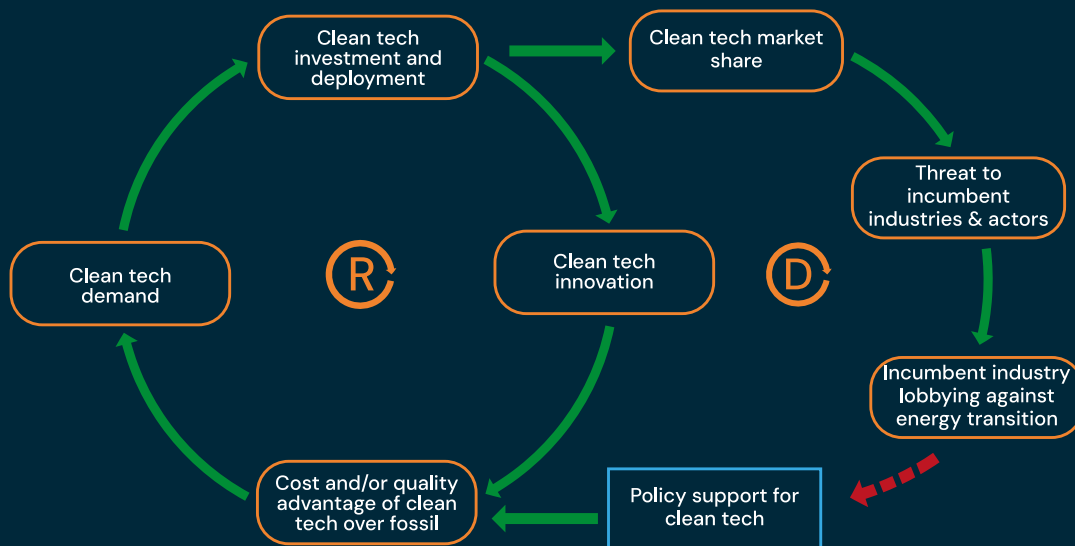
Clean tech investment and deployment

Clean tech market share

Threat to incumbent industries & actors

Clean tech demand

R

Clean tech innovation

D

Incumbent industry lobbying against energy transition

Cost and/or quality advantage of clean tech over fossil

Policy support for clean tech